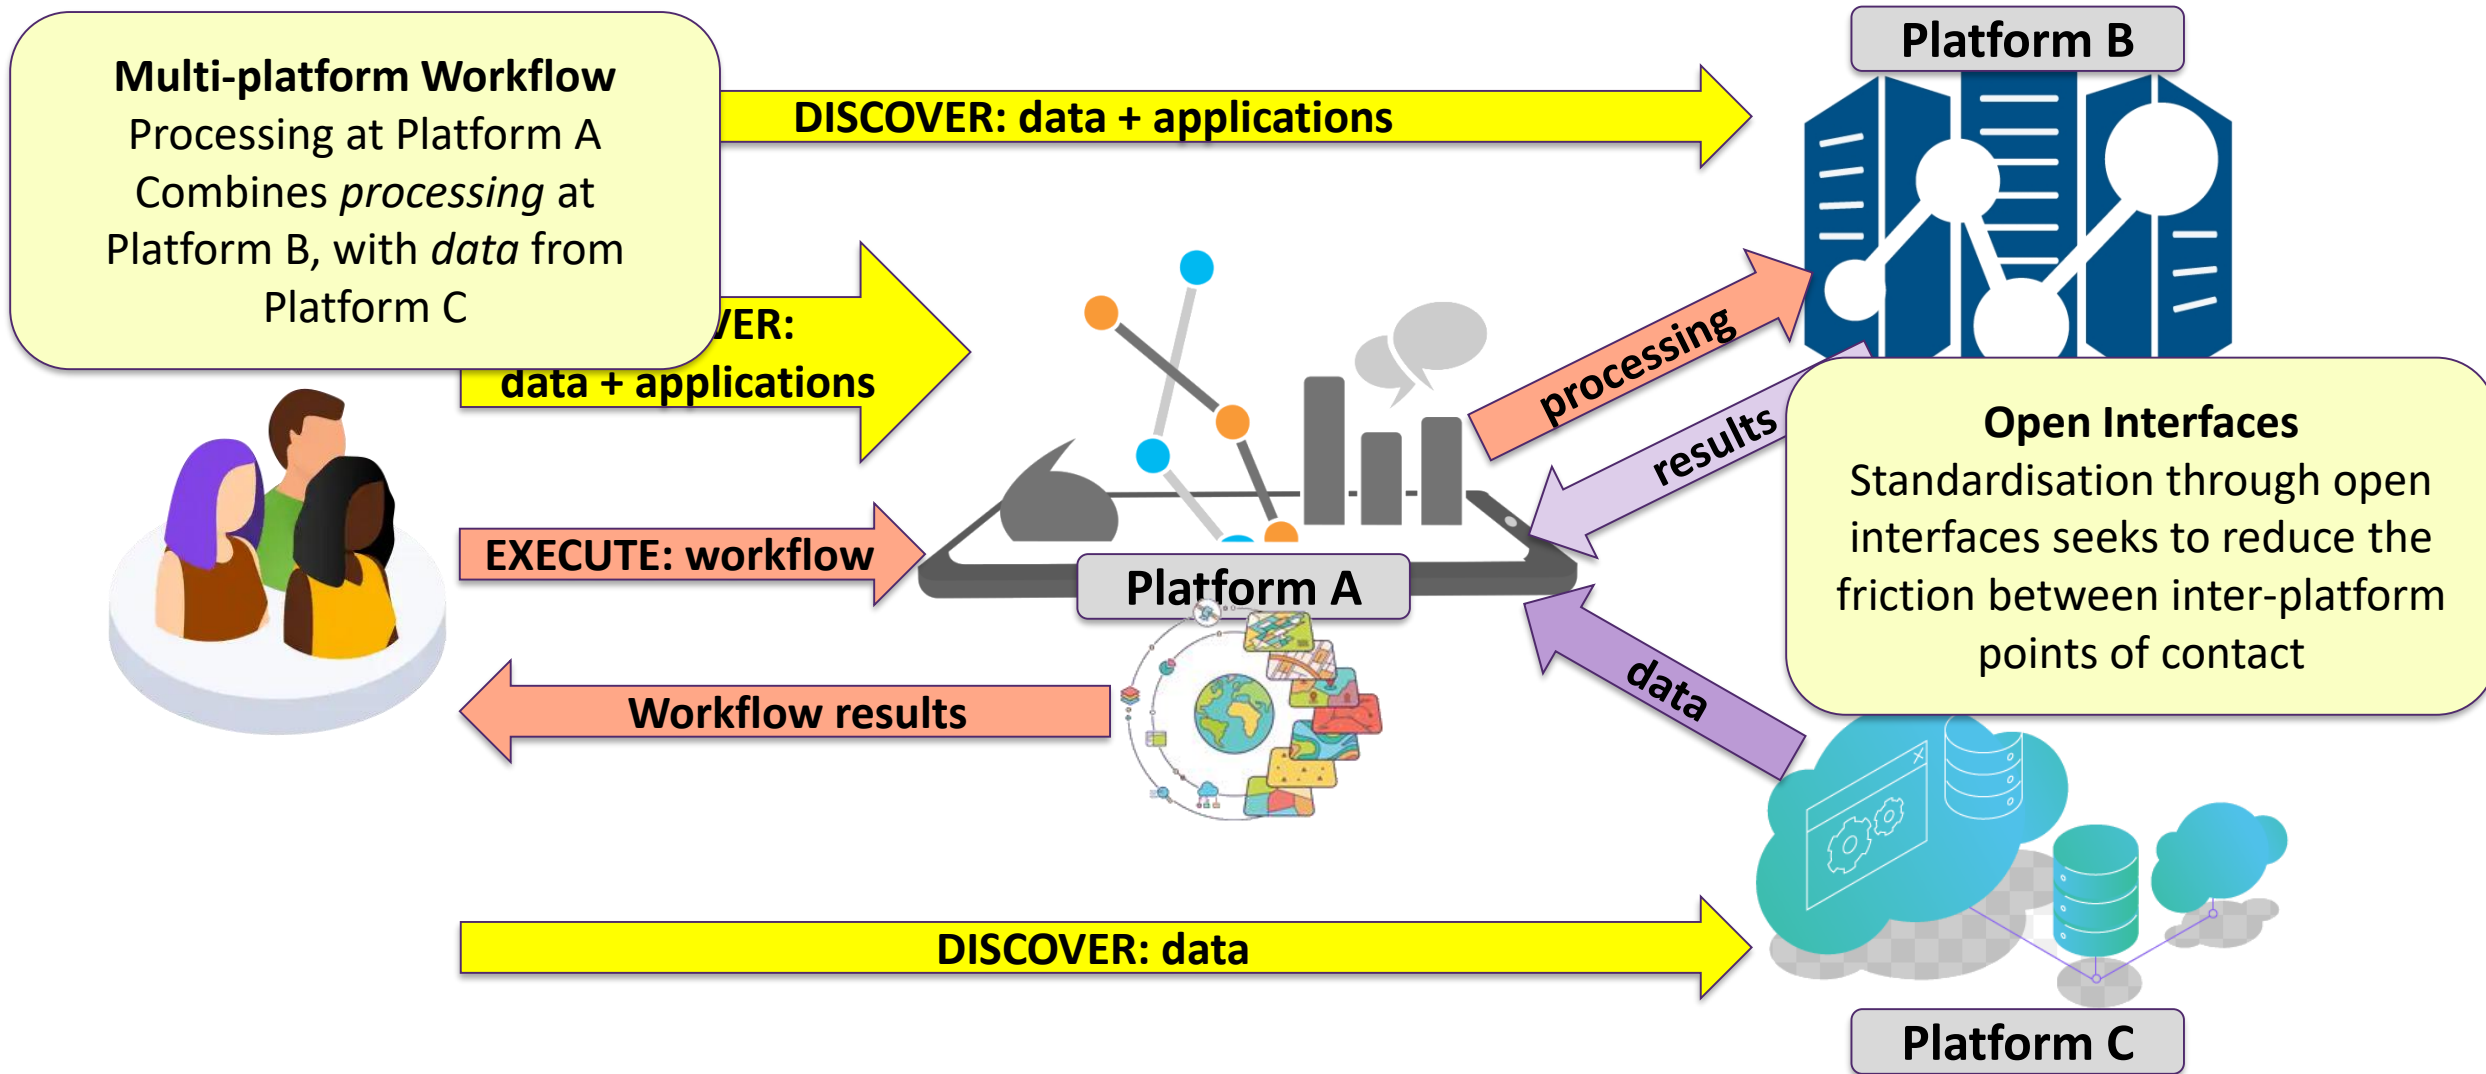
**Multi-platform Workflow**
Processing at Platform A
Combines *processing* at Platform B, with *data* from Platform C

DISCOVER: data + applications

Platform B

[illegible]VER:
data + applications

processing

results

EXECUTE: workflow

Platform A

**Open Interfaces**
Standardisation through open interfaces seeks to reduce the friction between inter-platform points of contact

data

Workflow results

DISCOVER: data

Platform C